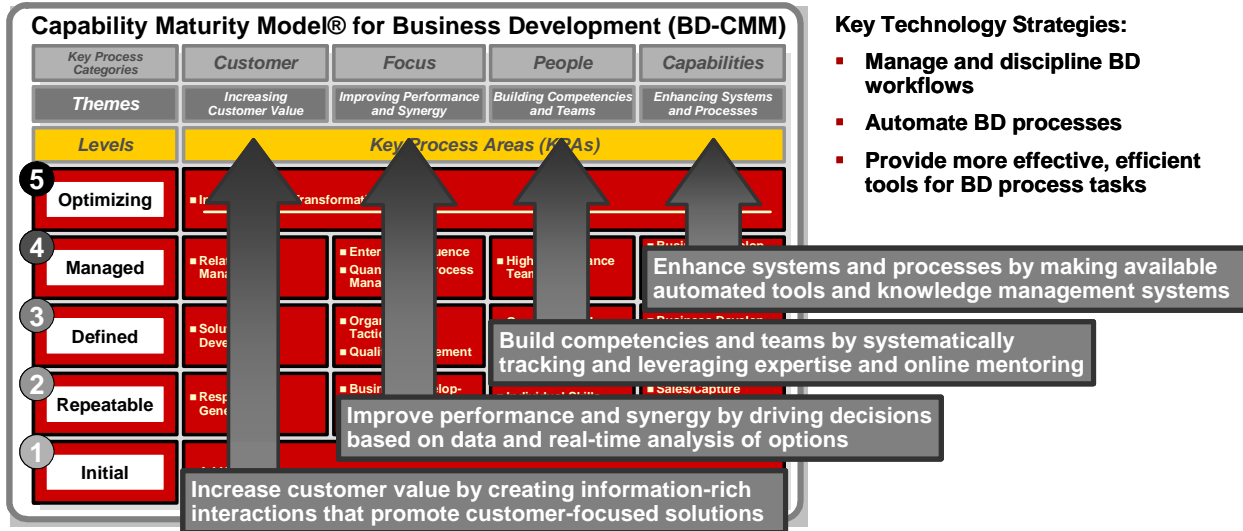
Capability Maturity Model® for Business Development (BD-CMM)

| Key Process Categories | Customer | Focus | People | Capabilities |
|---|---|---|---|---|
| Themes | Increasing Customer Value | Improving Performance and Synergy | Building Competencies and Teams | Enhancing Systems and Processes |
| Levels | Key Process Areas (KPAs) | | | |

5 Optimizing
■ In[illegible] Transformat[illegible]

4 Managed
■ Rela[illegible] Mana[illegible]
■ Enter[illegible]uence
■ Quan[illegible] Process Mana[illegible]
■ High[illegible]ance Tea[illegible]
■ Busi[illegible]

3 Defined
■ Solu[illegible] Deve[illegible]
■ Orga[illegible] Tactic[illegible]
■ Quali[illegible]ement
■ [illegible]
■ Business Develop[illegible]

2 Repeatable
■ Resp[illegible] Gene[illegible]
■ Busi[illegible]elop-
■ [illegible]
■ Sales/Capture

1 Initial

Enhance systems and processes by making available automated tools and knowledge management systems

Build competencies and teams by systematically tracking and leveraging expertise and online mentoring

Improve performance and synergy by driving decisions based on data and real-time analysis of options

Increase customer value by creating information-rich interactions that promote customer-focused solutions

Key Technology Strategies:

■ Manage and discipline BD workflows

■ Automate BD processes

■ Provide more effective, efficient tools for BD process tasks